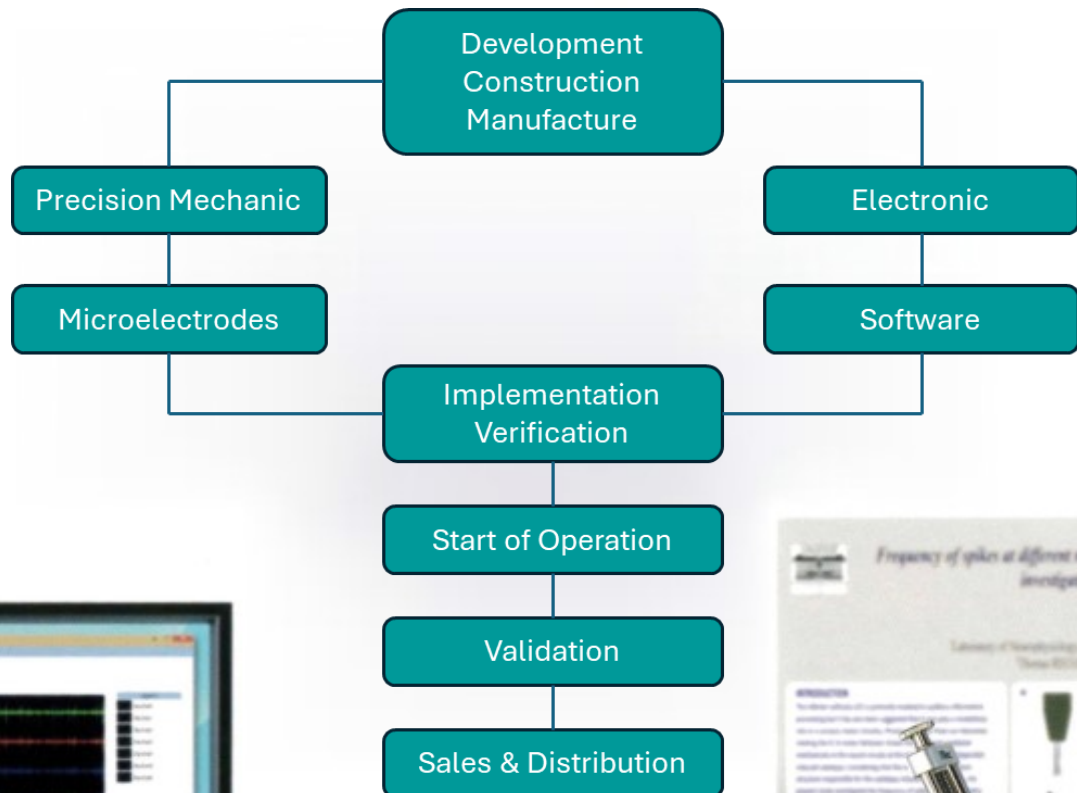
Development
Construction
Manufacture

Precision Mechanic

Electronic

Microelectrodes

Software

Implementation
Verification

Start of Operation

Validation

Sales & Distribution

Frequency of spikes at different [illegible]
investiga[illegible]

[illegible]